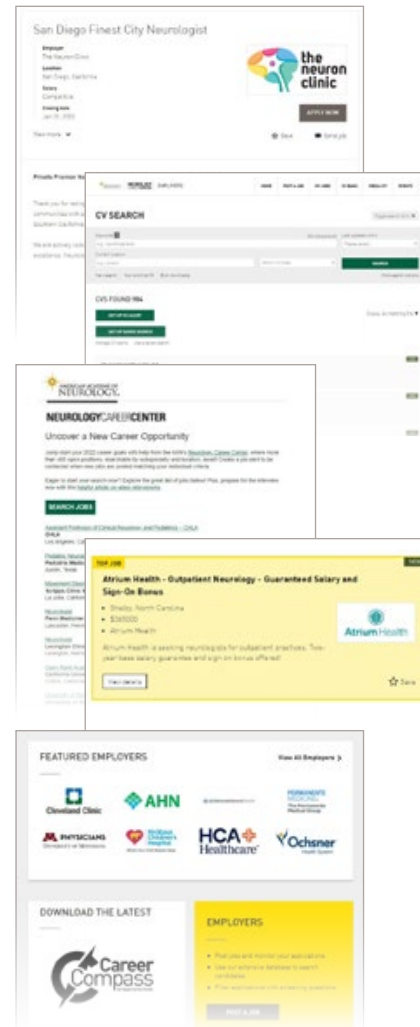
San Diego Finest City Neurologist

Employer
The Neuron Clinic
Location
San Diego, California
Salary
Competitive
Closing date
Jan 31, 2022

the neuron clinic

APPLY NOW

View more

Save
Send job

Private Practice Ne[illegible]

CV SEARCH

CVS FOUND 954

AMERICAN ACADEMY OF NEUROLOGY

NEUROLOGY CAREER CENTER

Uncover a New Career Opportunity

SEARCH JOBS

TOP JOB

Atrium Health - Outpatient Neurology - Guaranteed Salary and Sign-On Bonus

Shelby, North Carolina
$365000
Atrium Health

Atrium Health is seeking neurologists for outpatient practices. Two-year base salary guarantee and sign on bonus offered!

View details

Atrium Health

Save

FEATURED EMPLOYERS

View All Employers

Cleveland Clinic
AHN
PHYSICIANS
HCA Healthcare
Ochsner

DOWNLOAD THE LATEST

Career Compass

EMPLOYERS

POST A JOB